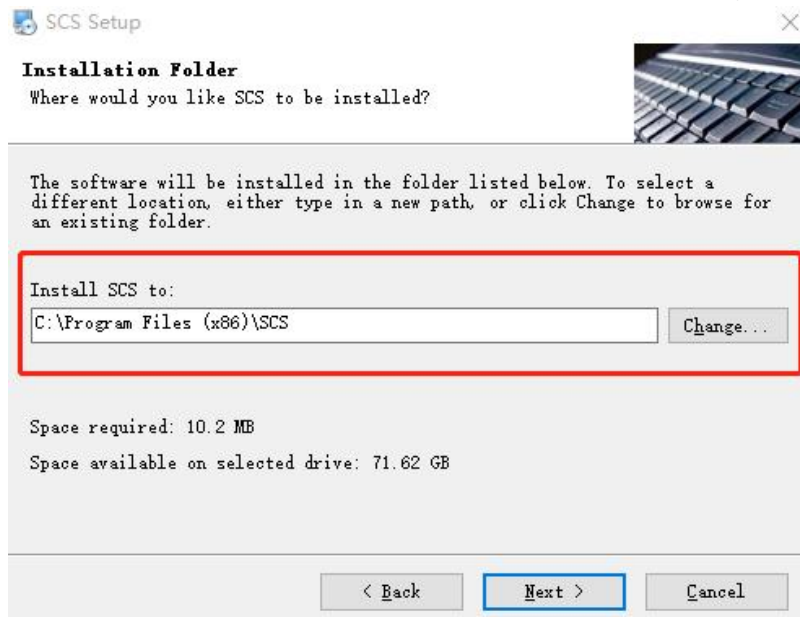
SCS Setup

Installation Folder
Where would you like SCS to be installed?

The software will be installed in the folder listed below. To select a different location, either type in a new path, or click Change to browse for an existing folder.

Install SCS to:
C:\Program Files (x86)\SCS
Change...

Space required: 10.2 MB
Space available on selected drive: 71.62 GB

< Back
Next >
Cancel